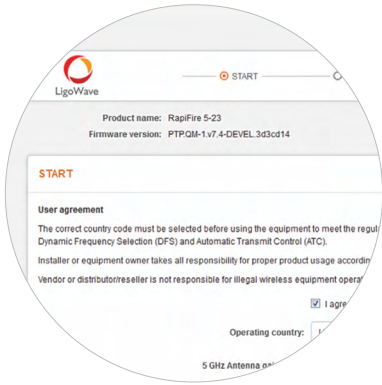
LigoWave

START

Product name: RapiFire 5-23
Firmware version: PTP.QM-1.v7.4-DEVEL.3d3cd14

START

User agreement

The correct country code must be selected before using the equipment to meet the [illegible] Dynamic Frequency Selection (DFS) and Automatic Transmit Control (ATC).

Installer or equipment owner takes all responsibility for proper product usage accordin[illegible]

Vendor or distributor/reseller is not responsible for illegal wireless equipment opera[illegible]

I agre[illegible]

Operating country:

5 GHz Antenna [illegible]